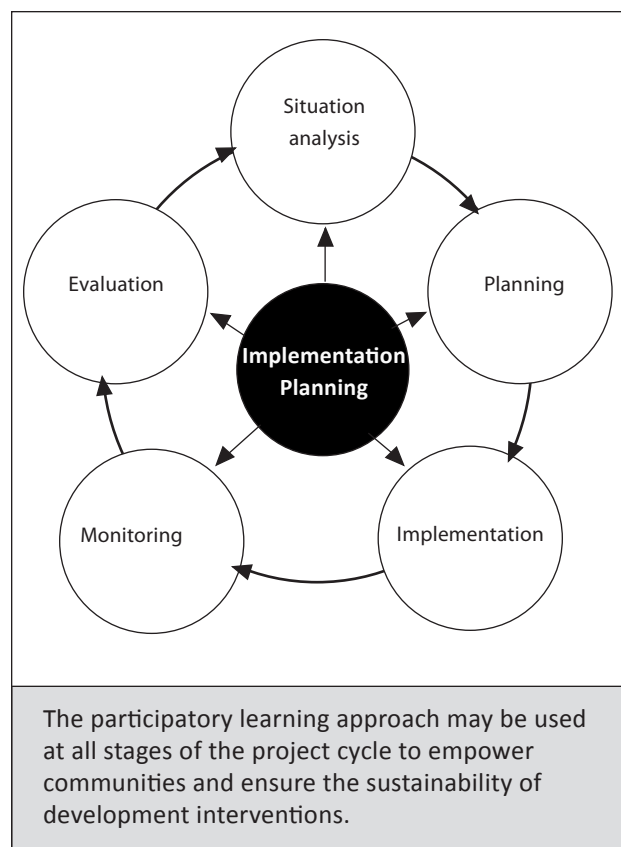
Situation analysis

Planning

Implementation

Monitoring

Evaluation

Implementation Planning

The participatory learning approach may be used at all stages of the project cycle to empower communities and ensure the sustainability of development interventions.